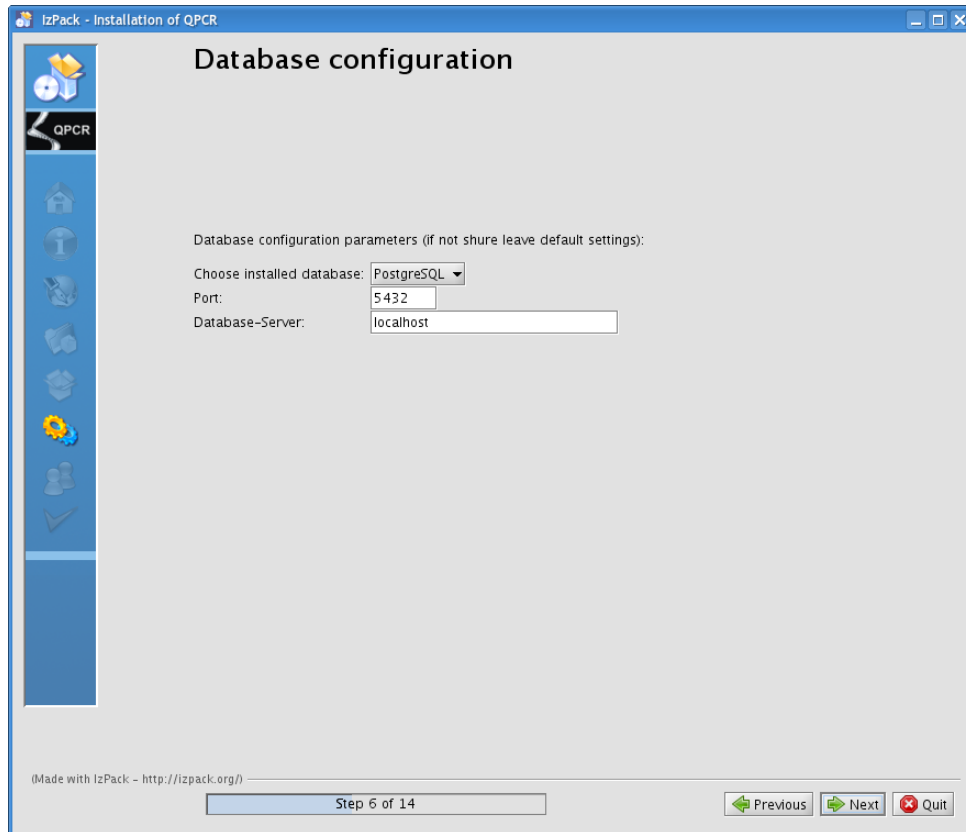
IzPack - Installation of QPCR

QPCR

Database configuration

Database configuration parameters (if not shure leave default settings):

Choose installed database: PostgreSQL
Port: 5432
Database-Server: localhost

(Made with IzPack - http://izpack.org/)

Step 6 of 14

Previous Next Quit